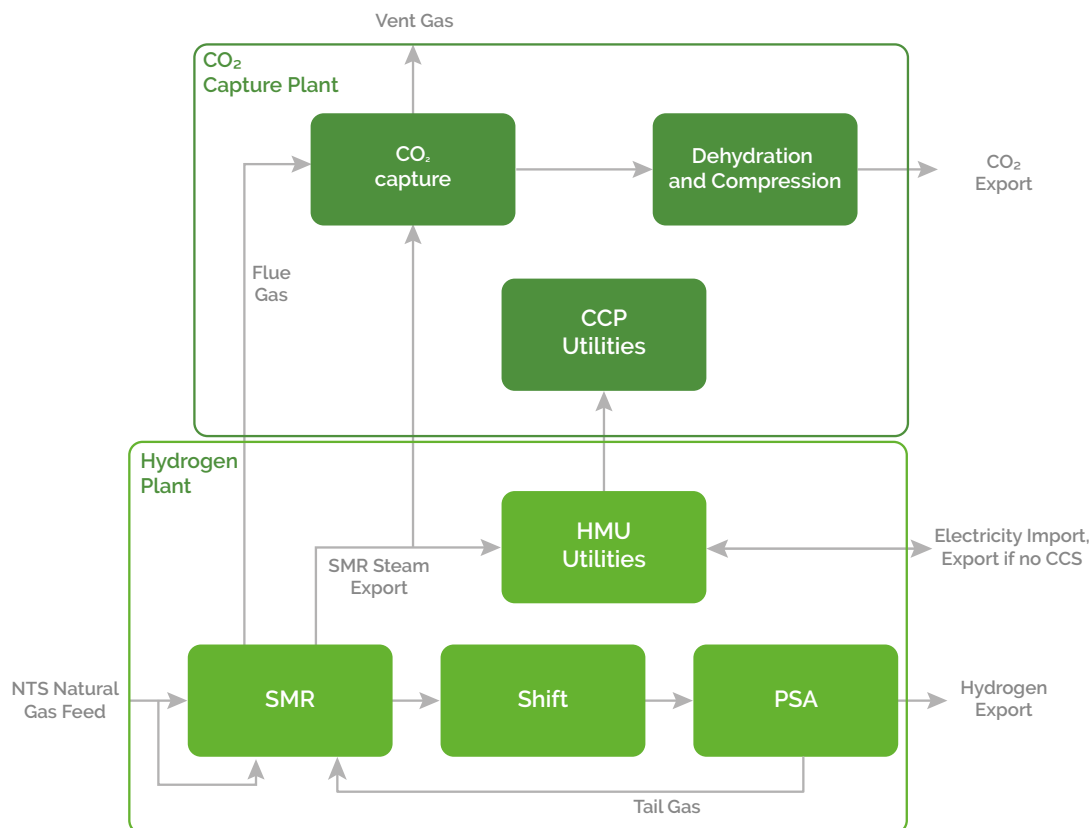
Vent Gas

$CO_2$ Capture Plant

$CO_2$ capture

Dehydration and Compression

$CO_2$ Export

Flue Gas

CCP Utilities

Hydrogen Plant

HMU Utilities

Electricity Import, Export if no CCS

SMR Steam Export

NTS Natural Gas Feed

SMR

Shift

PSA

Hydrogen Export

Tail Gas